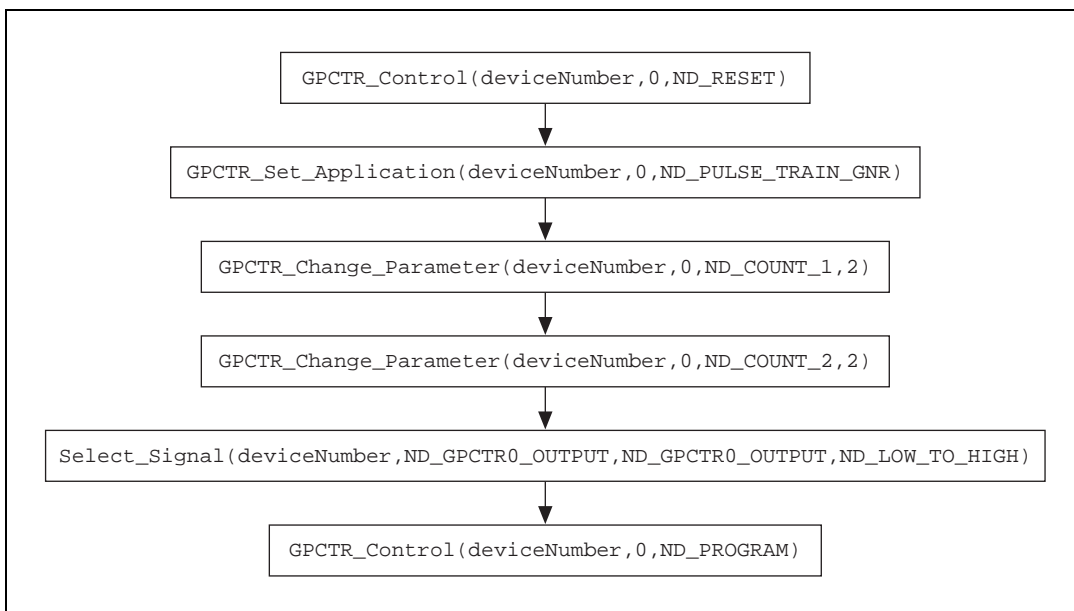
GPCTR_Control(deviceNumber,0,ND_RESET)

GPCTR_Set_Application(deviceNumber,0,ND_PULSE_TRAIN_GNR)

GPCTR_Change_Parameter(deviceNumber,0,ND_COUNT_1,2)

GPCTR_Change_Parameter(deviceNumber,0,ND_COUNT_2,2)

Select_Signal(deviceNumber,ND_GPCTR0_OUTPUT,ND_GPCTR0_OUTPUT,ND_LOW_TO_HIGH)

GPCTR_Control(deviceNumber,0,ND_PROGRAM)